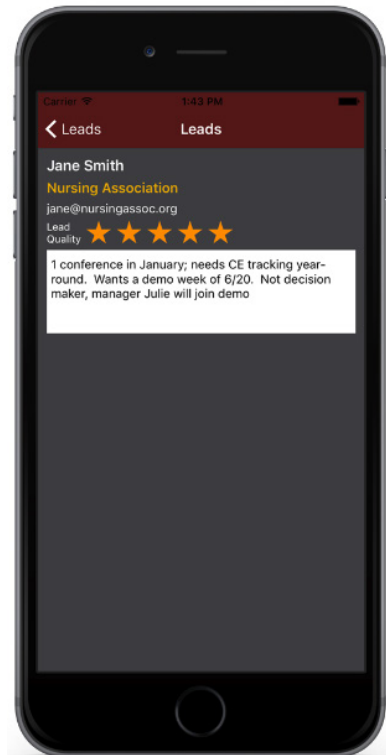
Carrier
1:43 PM
Leads
Leads
Jane Smith
Nursing Association
jane@nursingassoc.org
Lead Quality

1 conference in January; needs CE tracking year-round. Wants a demo week of 6/20. Not decision maker, manager Julie will join demo